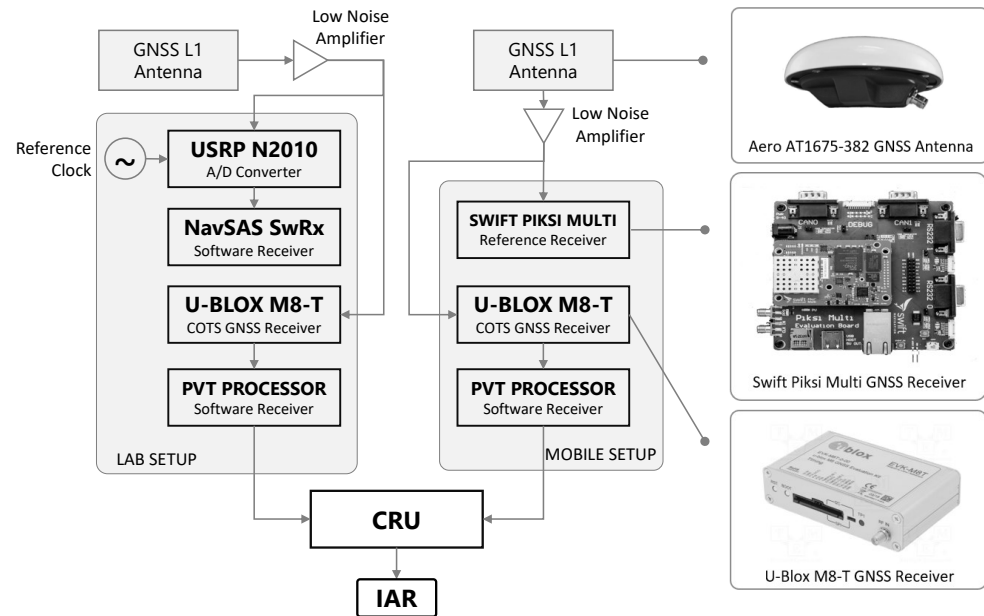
GNSS L1 Antenna

Low Noise Amplifier

Reference Clock

~

USRP N2010
A/D Converter

NavSAS SwRx
Software Receiver

U-BLOX M8-T
COTS GNSS Receiver

PVT PROCESSOR
Software Receiver

LAB SETUP

GNSS L1 Antenna

Low Noise Amplifier

SWIFT PIKSI MULTI
Reference Receiver

U-BLOX M8-T
COTS GNSS Receiver

PVT PROCESSOR
Software Receiver

MOBILE SETUP

CRU

IAR

Aero AT1675-382 GNSS Antenna

CAN0 DEBUG CAN1 RS232 Piksi Multi Evaluation Board swift

Swift Piksi Multi GNSS Receiver

u-blox EVK-M8T

U-Blox M8-T GNSS Receiver